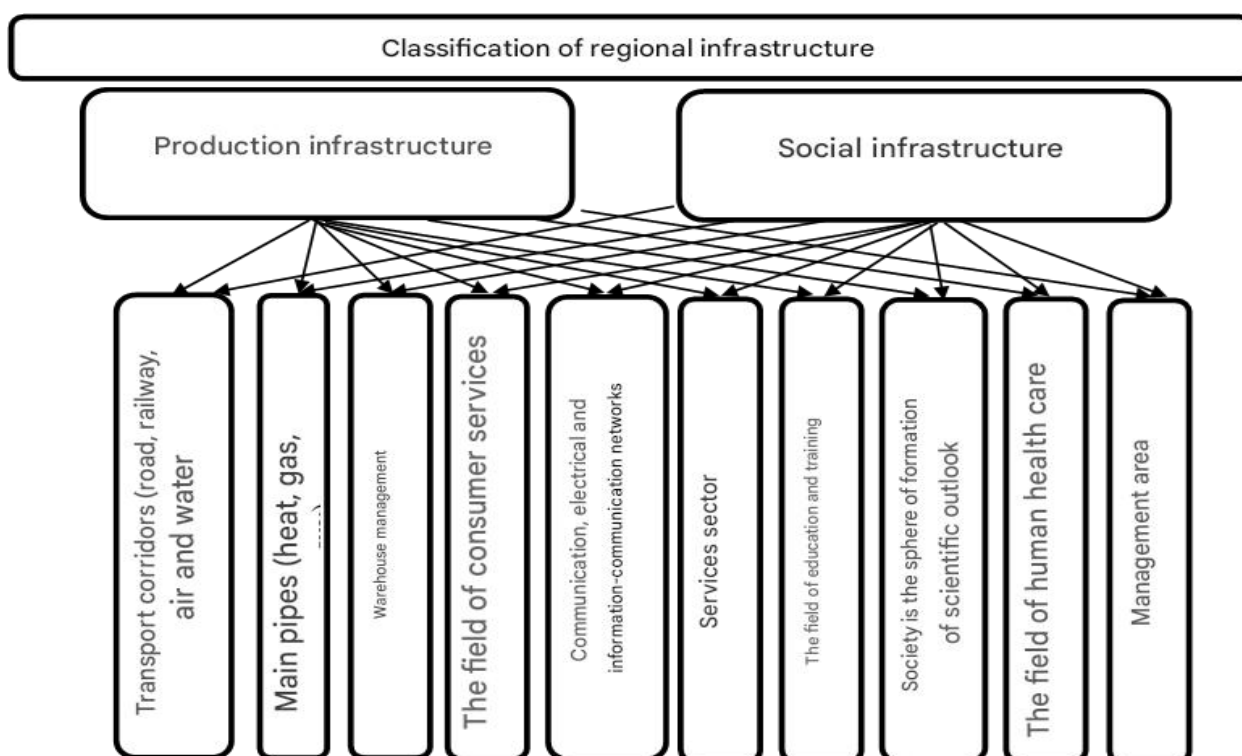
Classification of regional infrastructure

Production infrastructure

Social infrastructure

Transport corridors (road, railway, air and water

Main pipes (heat, gas, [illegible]

Warehouse management

The field of consumer services

Communication, electrical and information-communication networks

Services sector

The field of education and training

Society is the sphere of formation of scientific outlook

The field of human health care

Management area